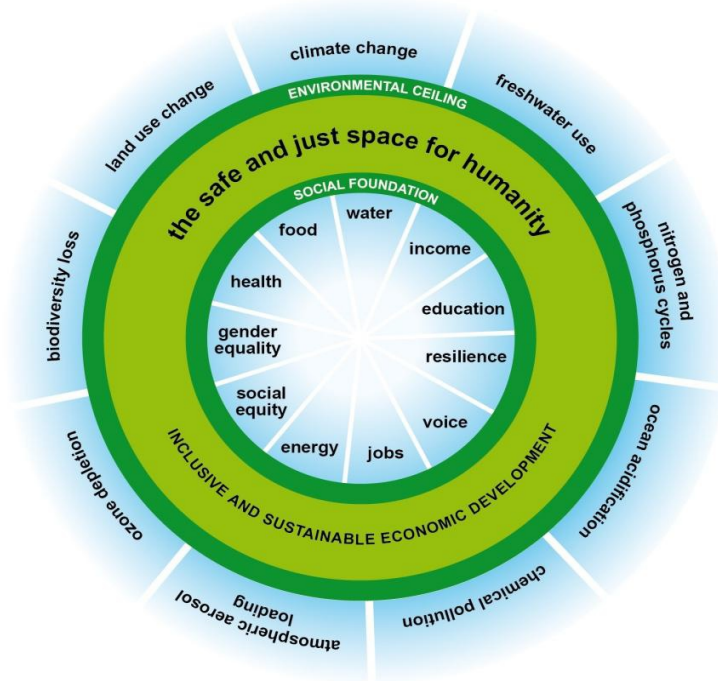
climate change
freshwater use
nitrogen and phosphorus cycles
ocean acidification
chemical pollution
atmospheric aerosol loading
ozone depletion
biodiversity loss
land use change

ENVIRONMENTAL CEILING
the safe and just space for humanity
SOCIAL FOUNDATION

water
income
education
resilience
voice
jobs
energy
social equity
gender equality
health
food

INCLUSIVE AND SUSTAINABLE ECONOMIC DEVELOPMENT